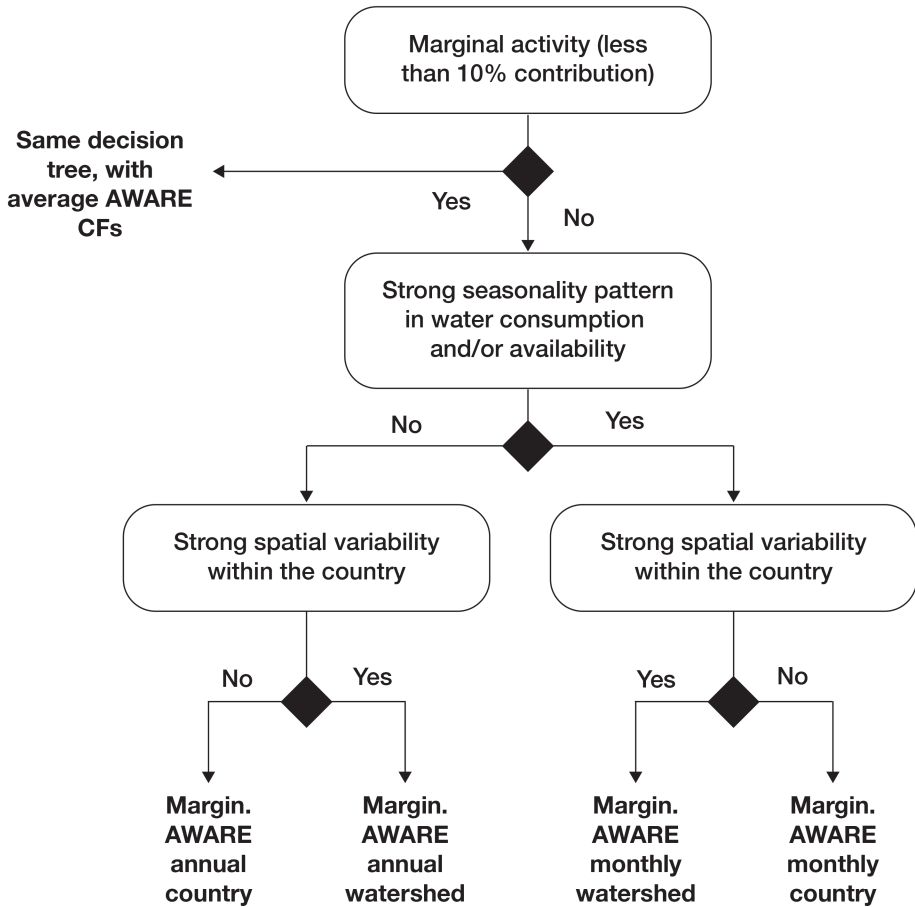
Marginal activity (less than 10% contribution)

Same decision tree, with average AWARE CFs

Yes

No

Strong seasonality pattern in water consumption and/or availability

No

Yes

Strong spatial variability within the country

Strong spatial variability within the country

No

Yes

Yes

No

Margin. AWARE annual country

Margin. AWARE annual watershed

Margin. AWARE monthly watershed

Margin. AWARE monthly country